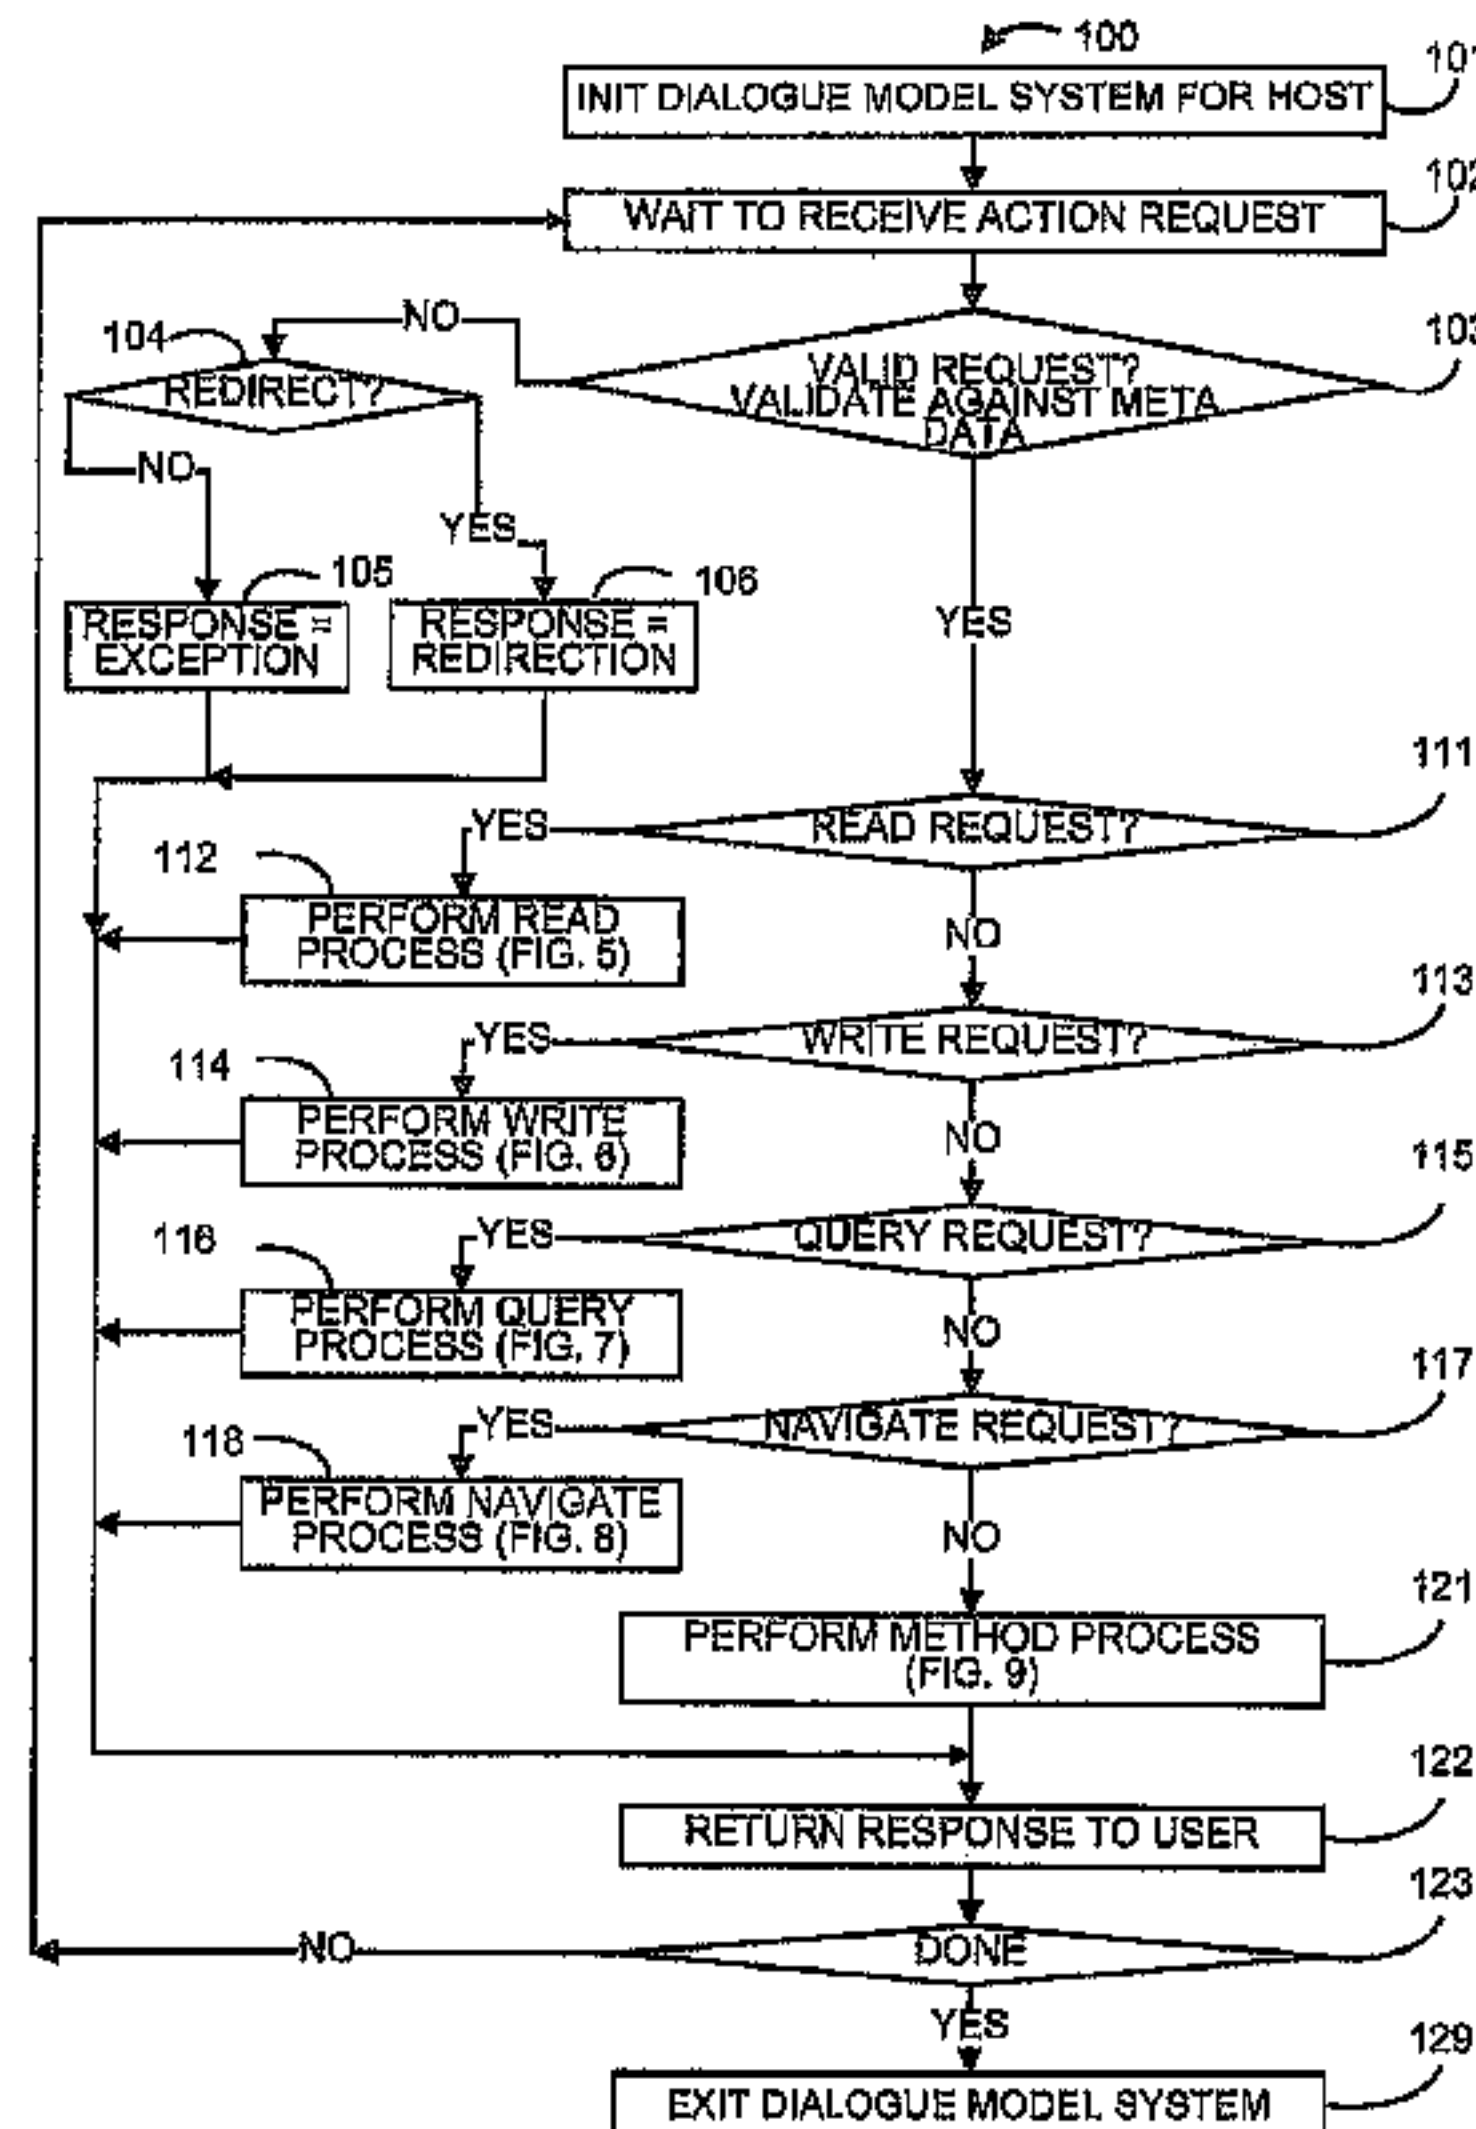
100

INIT DIALOGUE MODEL SYSTEM FOR HOST

101

WAIT TO RECEIVE ACTION REQUEST

102

VALID REQUEST? VALIDATE AGAINST META DATA

103

NO

104

REDIRECT?

NO

YES

105

106

RESPONSE = EXCEPTION

RESPONSE = REDIRECTION

YES

111

READ REQUEST?

YES

112

PERFORM READ PROCESS (FIG. 5)

NO

113

WRITE REQUEST?

YES

114

PERFORM WRITE PROCESS (FIG. 6)

NO

115

QUERY REQUEST?

YES

116

PERFORM QUERY PROCESS (FIG. 7)

NO

117

NAVIGATE REQUEST?

YES

118

PERFORM NAVIGATE PROCESS (FIG. 8)

NO

121

PERFORM METHOD PROCESS (FIG. 9)

122

RETURN RESPONSE TO USER

123

NO

DONE

YES

129

EXIT DIALOGUE MODEL SYSTEM